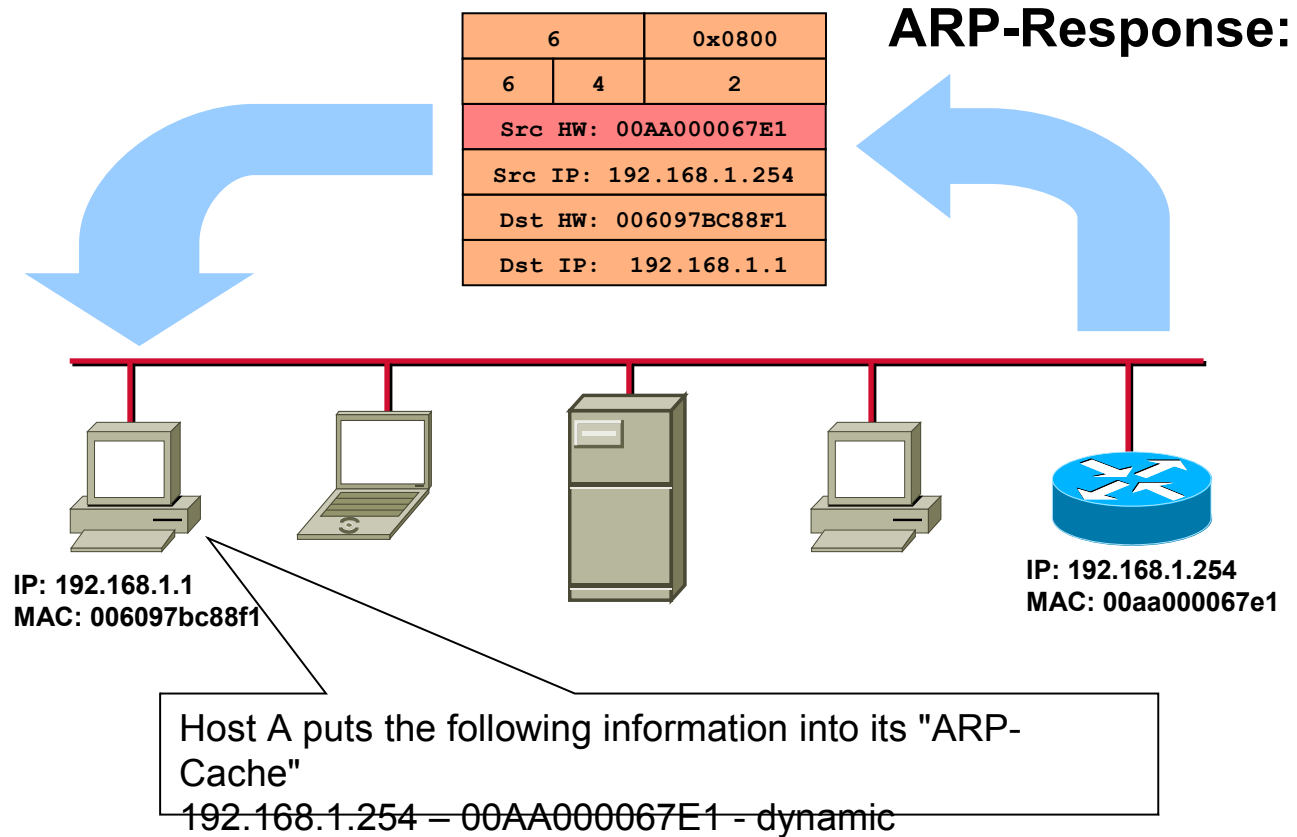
ARP-Response:

| 6 | | 0x0800 |
|---|---|---|
| 6 | 4 | 2 |
| Src HW: 00AA000067E1 | | |
| Src IP: 192.168.1.254 | | |
| Dst HW: 006097BC88F1 | | |
| Dst IP: 192.168.1.1 | | |

IP: 192.168.1.1
MAC: 006097bc88f1

IP: 192.168.1.254
MAC: 00aa000067e1

Host A puts the following information into its "ARP-Cache"
192.168.1.254 – 00AA000067E1 - dynamic